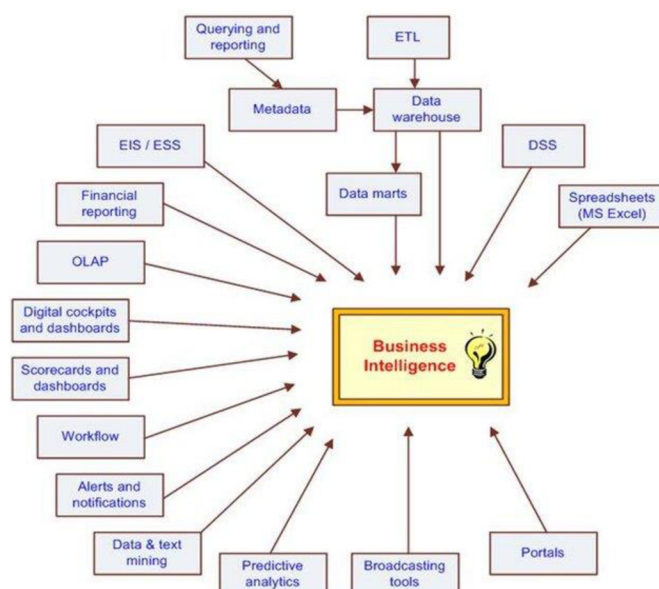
Querying and reporting

ETL

Metadata

Data warehouse

EIS / ESS

DSS

Data marts

Financial reporting

Spreadsheets (MS Excel)

OLAP

Digital cockpits and dashboards

Business Intelligence

Scorecards and dashboards

Workflow

Alerts and notifications

Data & text mining

Predictive analytics

Broadcasting tools

Portals